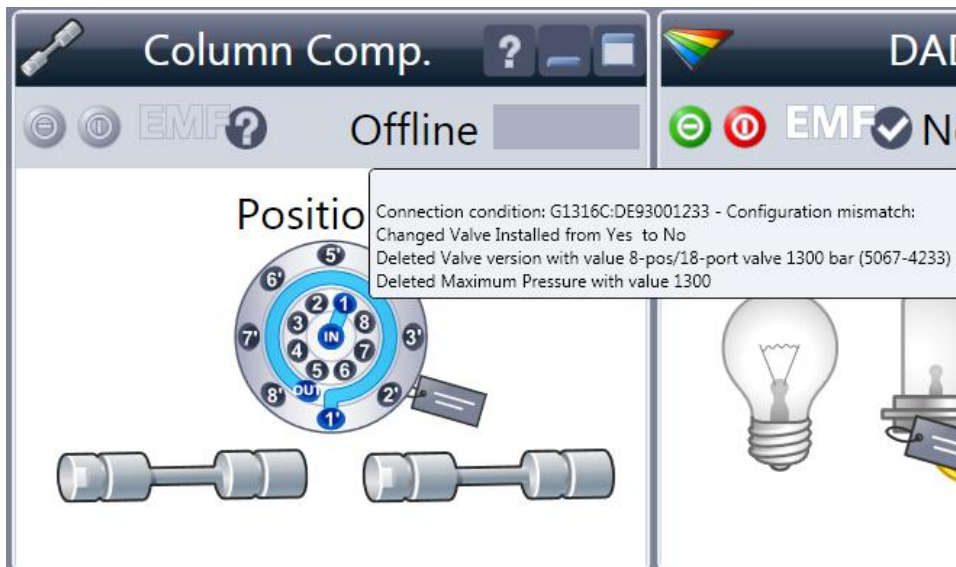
Column Comp.

?

EMF ?

Offline

DAD

EMF N

Positio

Connection condition: G1316C:DE93001233 - Configuration mismatch:
Changed Valve Installed from Yes to No
Deleted Valve version with value 8-pos/18-port valve 1300 bar (5067-4233)
Deleted Maximum Pressure with value 1300

5'
6'
7'
8'
OUT
1'
2'
3'
2
1
3
8
IN
4
7
5
6